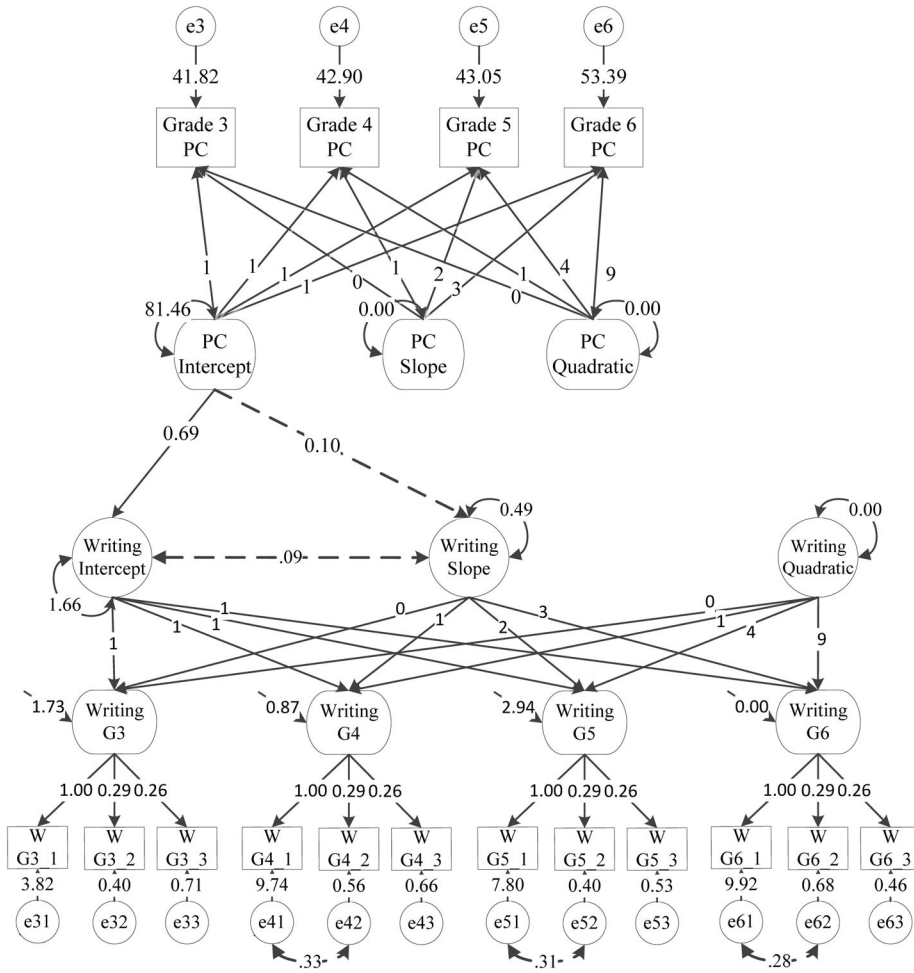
e3
41.82
Grade 3 PC

e4
42.90
Grade 4 PC

e5
43.05
Grade 5 PC

e6
53.39
Grade 6 PC

1
1
1
1
0
1
2
3
0
1
4
9

81.46
PC Intercept

0.00
PC Slope

0.00
PC Quadratic

0.69
0.10

0.49
0.00

Writing Intercept
.09
Writing Slope
Writing Quadratic

1.66
1
1
1
1
0
1
2
3
0
1
4
9

1.73
Writing G3
0.87
Writing G4
2.94
Writing G5
0.00
Writing G6

1.00 0.29 0.26
1.00 0.29 0.26
1.00 0.29 0.26
1.00 0.29 0.26

W G3_1
W G3_2
W G3_3
W G4_1
W G4_2
W G4_3
W G5_1
W G5_2
W G5_3
W G6_1
W G6_2
W G6_3

3.82
0.40
0.71
9.74
0.56
0.66
7.80
0.40
0.53
9.92
0.68
0.46

e31
e32
e33
e41
e42
e43
e51
e52
e53
e61
e62
e63

.33
.31
.28